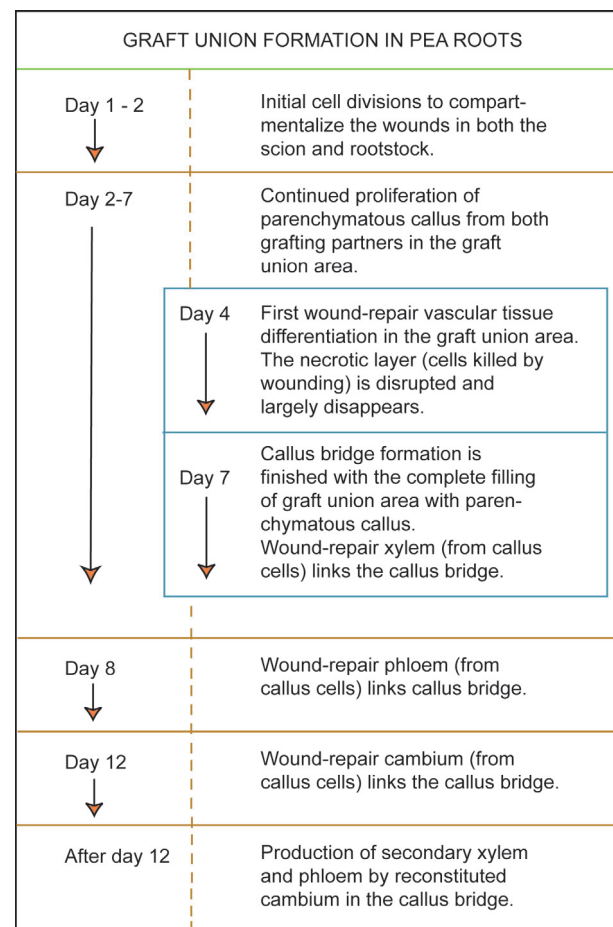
GRAFT UNION FORMATION IN PEA ROOTS

Day 1 - 2

Initial cell divisions to compartmentalize the wounds in both the scion and rootstock.

Day 2-7

Continued proliferation of parenchymatous callus from both grafting partners in the graft union area.

Day 4

First wound-repair vascular tissue differentiation in the graft union area. The necrotic layer (cells killed by wounding) is disrupted and largely disappears.

Day 7

Callus bridge formation is finished with the complete filling of graft union area with parenchymatous callus.
Wound-repair xylem (from callus cells) links the callus bridge.

Day 8

Wound-repair phloem (from callus cells) links callus bridge.

Day 12

Wound-repair cambium (from callus cells) links the callus bridge.

After day 12

Production of secondary xylem and phloem by reconstituted cambium in the callus bridge.